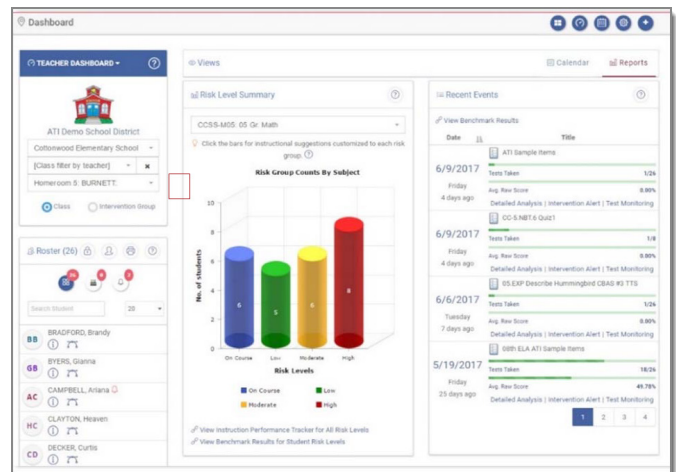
Dashboard

TEACHER DASHBOARD ▾

ATI Demo School District

Cottonwood Elementary School

[Class filter by teacher]

Homeroom 0: BURNETT.

Class Intervention Group

Roster (26)

Search Student

20

BB BRADFORD, Brandy

GB BYERS, Gianna

AC CAMPBELL, Ariana

HC CLAYTON, Heaven

CD DECKER, Curtis

Views

Calendar

Reports

Risk Level Summary

CCSS-M05: 05 Gr. Math

Click the bars for instructional suggestions customized to each risk group.

Risk Group Counts By Subject

No. of students

10
8
6
4
2
0

6
5
6
8

On Course
Low
Moderate
High

Risk Levels

On Course
Low
Moderate
High

View Instruction Performance Tracker for All Risk Levels

View Benchmark Results for Student Risk Levels

Recent Events

View Benchmark Results

Date

Title

6/9/2017
Friday
4 days ago

ATI Sample Items

Tests Taken 1/26

Avg. Raw Score 0.00%

Detailed Analysis | Intervention Alert | Test Monitoring

6/9/2017
Friday
4 days ago

CC-5.NBT.6 Quiz1

Tests Taken 1/8

Avg. Raw Score 0.00%

Detailed Analysis | Intervention Alert | Test Monitoring

6/6/2017
Tuesday
7 days ago

05.EXP Describe Hummingbird CBAS #3 TTS

Tests Taken 1/26

Avg. Raw Score 0.00%

Detailed Analysis | Intervention Alert | Test Monitoring

5/19/2017
Friday
25 days ago

08th ELA ATI Sample Items

Tests Taken 18/26

Avg. Raw Score 49.78%

Detailed Analysis | Intervention Alert | Test Monitoring

1 2 3 4